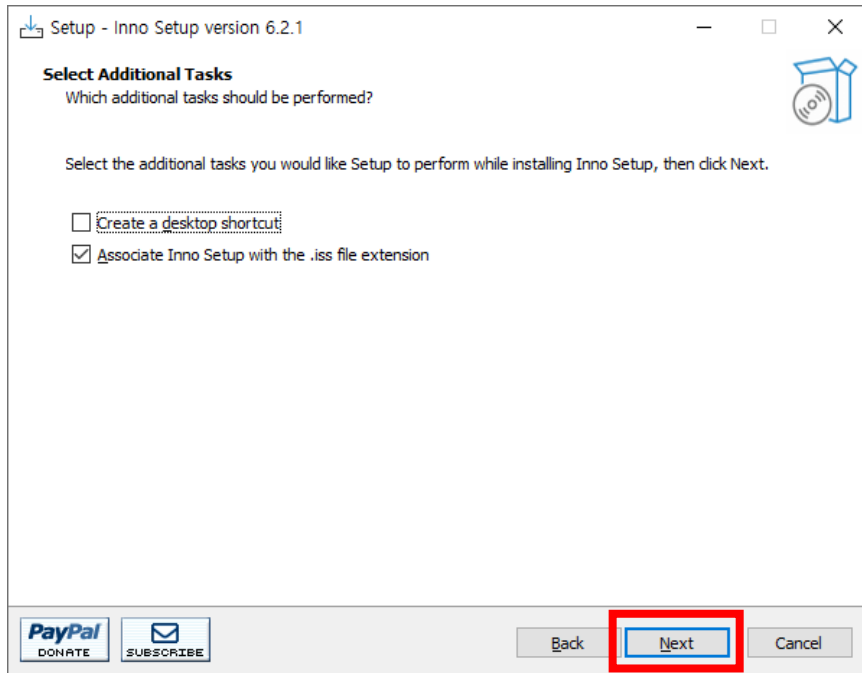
Setup - Inno Setup version 6.2.1

Select Additional Tasks
Which additional tasks should be performed?

Select the additional tasks you would like Setup to perform while installing Inno Setup, then click Next.

Create a desktop shortcut
Associate Inno Setup with the .iss file extension

PayPal
DONATE
SUBSCRIBE
Back
Next
Cancel